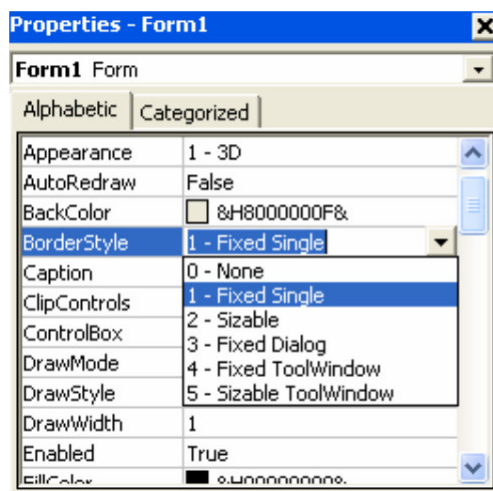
Properties - Form1

Form1 Form

Alphabetic | Categorized

| | |
|---|---|
| Appearance | 1 - 3D |
| AutoRedraw | False |
| BackColor | &H8000000F& |
| BorderStyle | 1 - Fixed Single |
| Caption | 0 - None |
| ClipControls | 1 - Fixed Single |
| ControlBox | 2 - Sizable |
| DrawMode | 3 - Fixed Dialog |
| DrawStyle | 4 - Fixed ToolWindow |
| | 5 - Sizable ToolWindow |
| DrawWidth | 1 |
| Enabled | True |
| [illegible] | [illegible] |